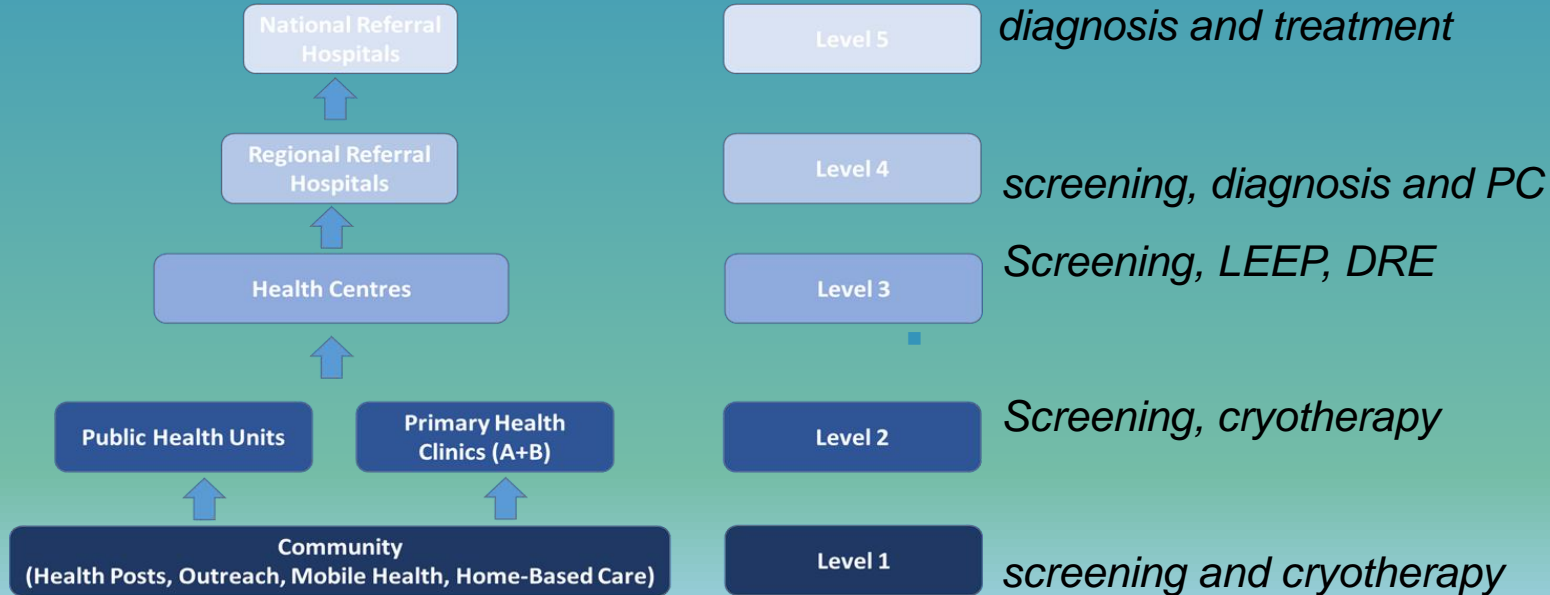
National Referral Hospitals

Level 5

diagnosis and treatment

Regional Referral Hospitals

Level 4

screening, diagnosis and PC

Health Centres

Level 3

Screening, LEEP, DRE

Public Health Units

Primary Health Clinics (A+B)

Level 2

Screening, cryotherapy

Community (Health Posts, Outreach, Mobile Health, Home-Based Care)

Level 1

screening and cryotherapy